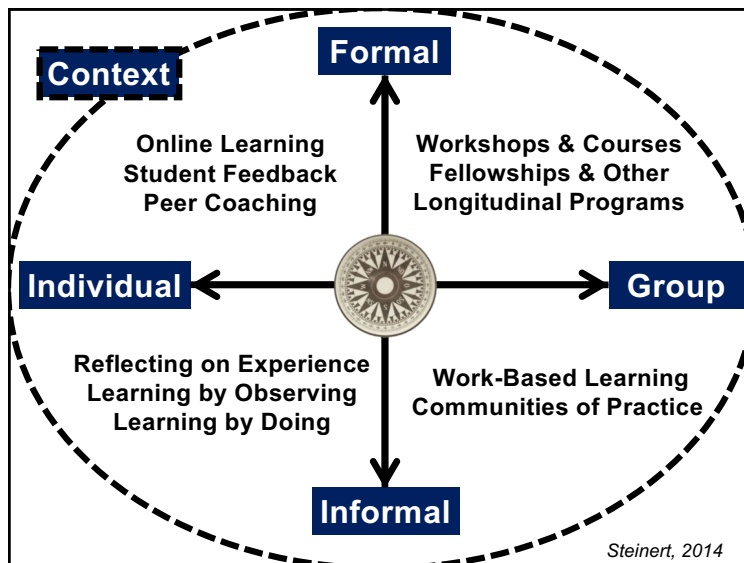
Context

Formal

Online Learning
Student Feedback
Peer Coaching

Workshops & Courses
Fellowships & Other
Longitudinal Programs

Individual

Group

Reflecting on Experience
Learning by Observing
Learning by Doing

Work-Based Learning
Communities of Practice

Informal

Steinert, 2014